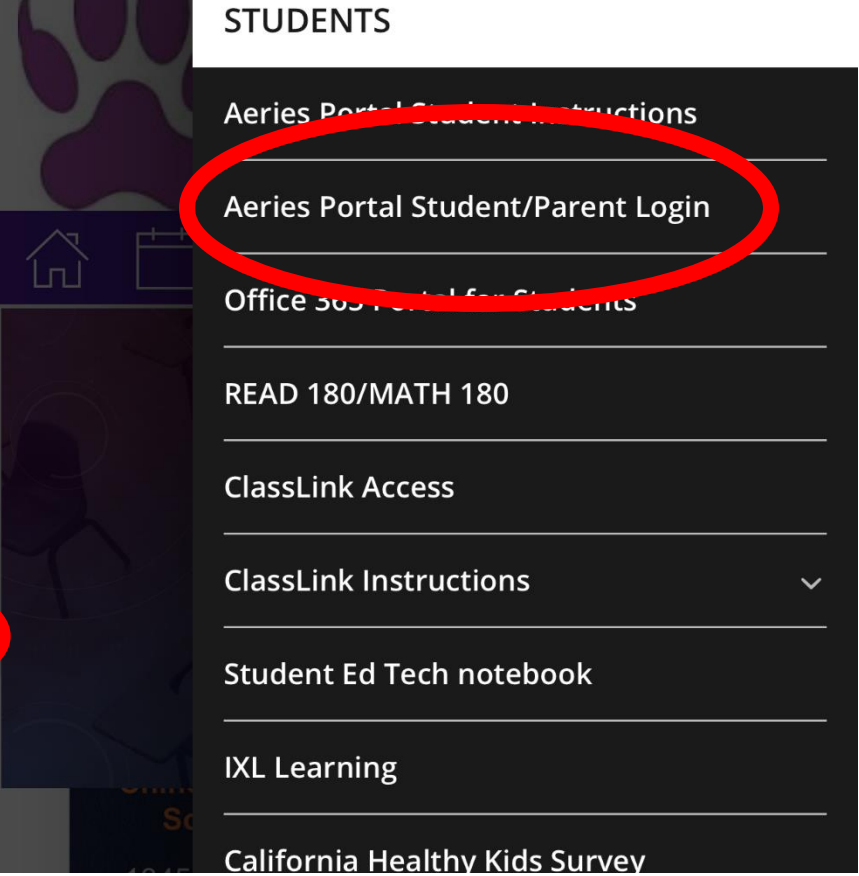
STUDENTS

Aeries Portal Student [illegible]structions

Aeries Portal Student/Parent Login

Office 365 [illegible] for St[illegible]ents

READ 180/MATH 180

ClassLink Access

ClassLink Instructions

Student Ed Tech notebook

IXL Learning

California Healthy Kids Survey